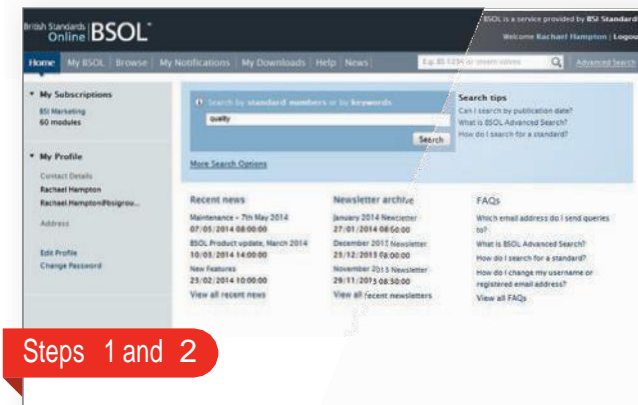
British Standards Online | BSOL

BSOL is a service provided by BSI Standards

Welcome Rachael Hampton | Logout

Home | My BSOL | Browse | My Notifications | My Downloads | Help | News

E.g. BS 1234 or seven-eleven

Advanced Search

My Subscriptions
BSI Marketing
60 modules

My Profile
Contact Details
Rachael Hampton
Rachael.Hampton@bsigrou...

Address

Edit Profile
Change Password

Search by standard numbers or by keywords

quality

Search

More Search Options

Search tips
Can I search by publication date?
What is BSOL Advanced Search?
How do I search for a standard?

Recent news
Maintenance – 7th May 2014
07/05/2014 08:00:00
BSOL Product update, March 2014
10/03/2014 14:00:00
New Features
23/02/2014 10:00:00
View all recent news

Newsletter archive
January 2014 Newsletter
27/01/2014 08:50:00
December 2013 Newsletter
23/12/2013 08:00:00
November 2013 Newsletter
29/11/2013 08:30:00
View all recent newsletters

FAQs
Which email address do I send queries to?
What is BSOL Advanced Search?
How do I search for a standard?
How do I change my username or registered email address?
View all FAQs

Steps 1 and 2